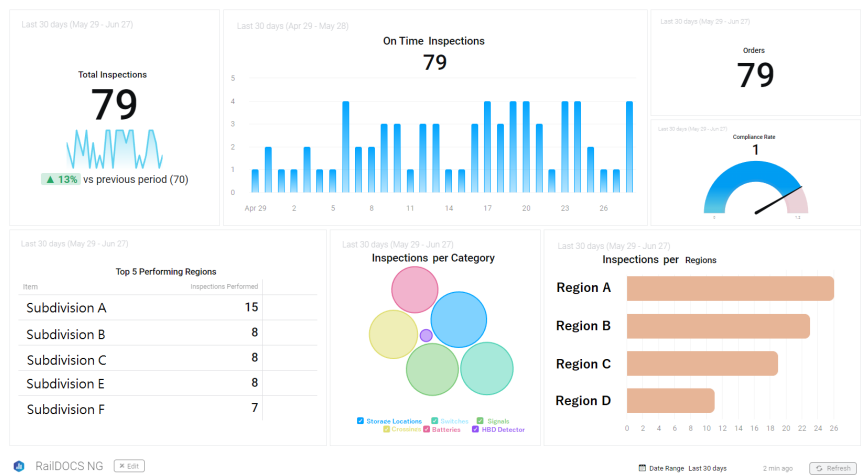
Last 30 days (May 29 - Jun 27)

Total Inspections

79

▲ 13% vs previous period (70)

Last 30 days (Apr 29 - May 28)

On Time Inspections

79

| 5 |
|---|
| 4 |
| 3 |
| 2 |
| 1 |
| 0 |

Apr 29, 2, 5, 8, 11, 14, 17, 20, 23, 26

Last 30 days (May 29 - Jun 27)

Orders

79

Last 30 days (May 29 - Jun 27)

Compliance Rate

1

0

1.2

Last 30 days (May 29 - Jun 27)

Top 5 Performing Regions

| Item | Inspections Performed |
|---|---|
| Subdivision A | 15 |
| Subdivision B | 8 |
| Subdivision C | 8 |
| Subdivision E | 8 |
| Subdivision F | 7 |

Last 30 days (May 29 - Jun 27)

Inspections per Category

Storage Locations, Switches, Signals, Crossings, Batteries, HBD Detector

Last 30 days (May 29 - Jun 27)

Inspections per Regions

Region A
Region B
Region C
Region D

0 2 4 6 8 10 12 14 16 18 20 22 24 26

RailDOCS NG Edit

Date Range Last 30 days 2 min ago Refresh